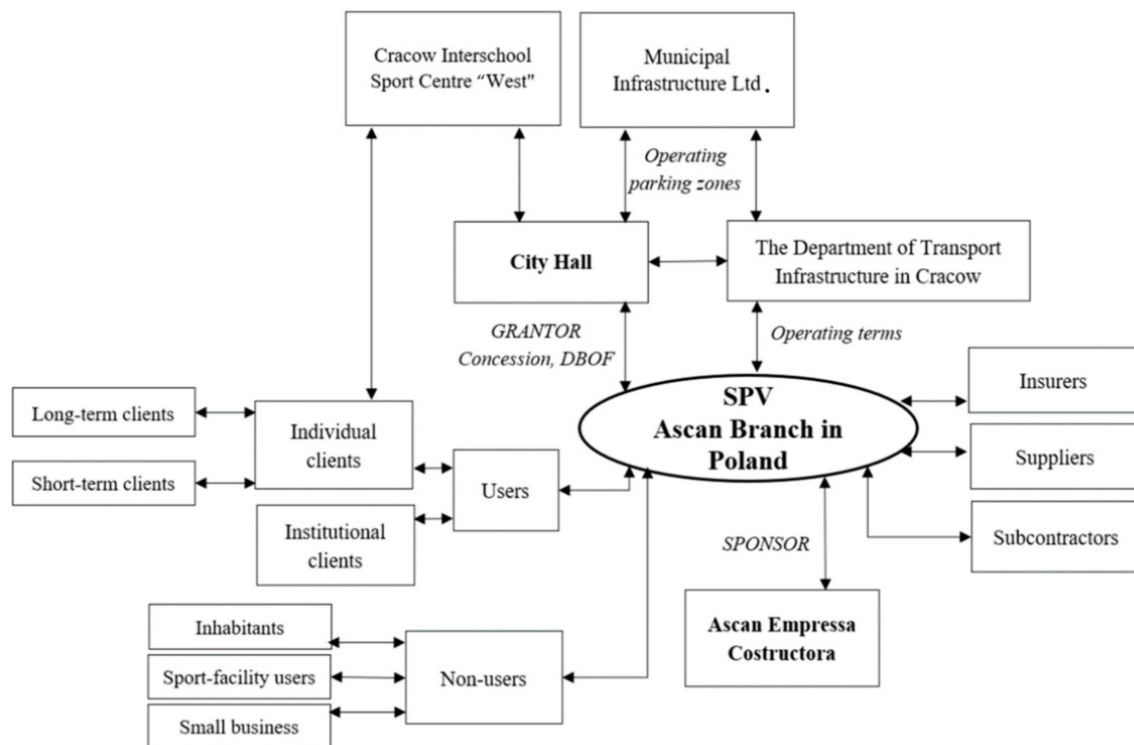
Cracow Interschool Sport Centre "West"

Municipal Infrastructure Ltd.

Operating parking zones

City Hall

The Department of Transport Infrastructure in Cracow

GRANTOR Concession, DBOF

Operating terms

SPV Ascan Branch in Poland

Insurers

Suppliers

Subcontractors

Long-term clients

Short-term clients

Individual clients

Institutional clients

Users

SPONSOR

Ascan Empressa Costructora

Inhabitants

Sport-facility users

Small business

Non-users